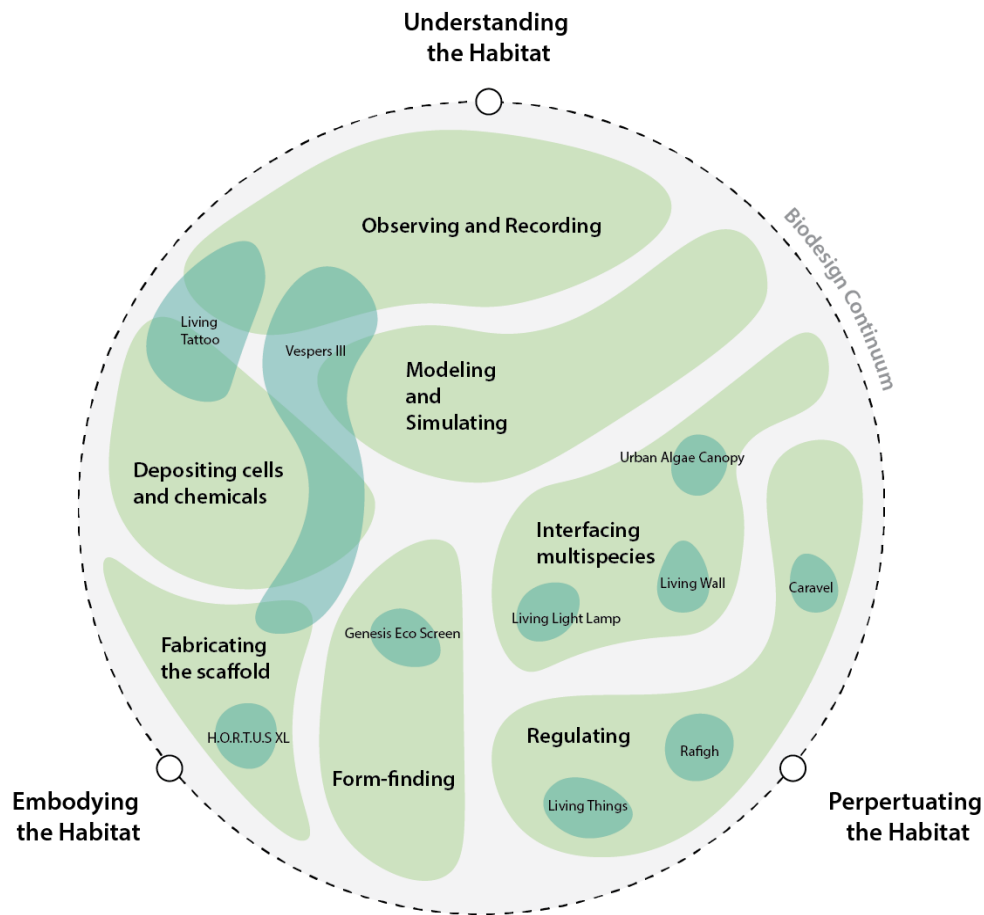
Understanding the Habitat

Biodesign Continuum

Observing and Recording

Living Tattoo

Vespers III

Modeling and Simulating

Depositing cells and chemicals

Urban Algae Canopy

Interfacing multispecies

Living Wall

Caravel

Living Light Lamp

Genesis Eco Screen

Fabricating the scaffold

H.O.R.T.U.S XL

Regulating

Rafigh

Form-finding

Living Things

Embodying the Habitat

Perpertuating the Habitat